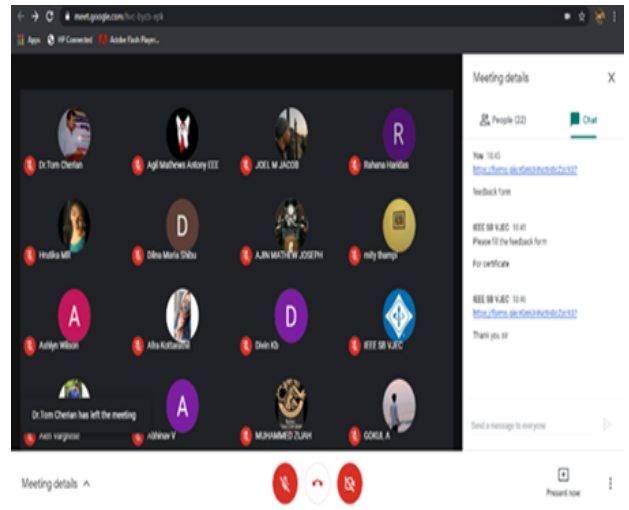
meet.google.com/hvc-byzb-aqk

Apps HP Connected Adobe Flash Player...

Dr.Tom Cherian

Agil Mathews Antony EEE

JOEL M JACOB

R

Rahana Haridas

Hridika MR

D

Dilna Maria Shibu

AJIN MATHEW JOSEPH

milly thampi

A

Ashlyn Wilson

Alna Kottarathil

D

DIvin Kb

IEEE SB VJEC

Dr.Tom Cherian has left the meeting

Alen Varghese

A

Abhinav V

MUHAMMED ZUAH

GOKUL A

Meeting details

X

People (22)

Chat

You 10:43

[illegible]

feedback form

IEEE SB VJEC 10:45

Please fill the feedback form

For certificate

IEEE SB VJEC 10:46

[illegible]

Thank you sir

Send a message to everyone

Meeting details

Present now